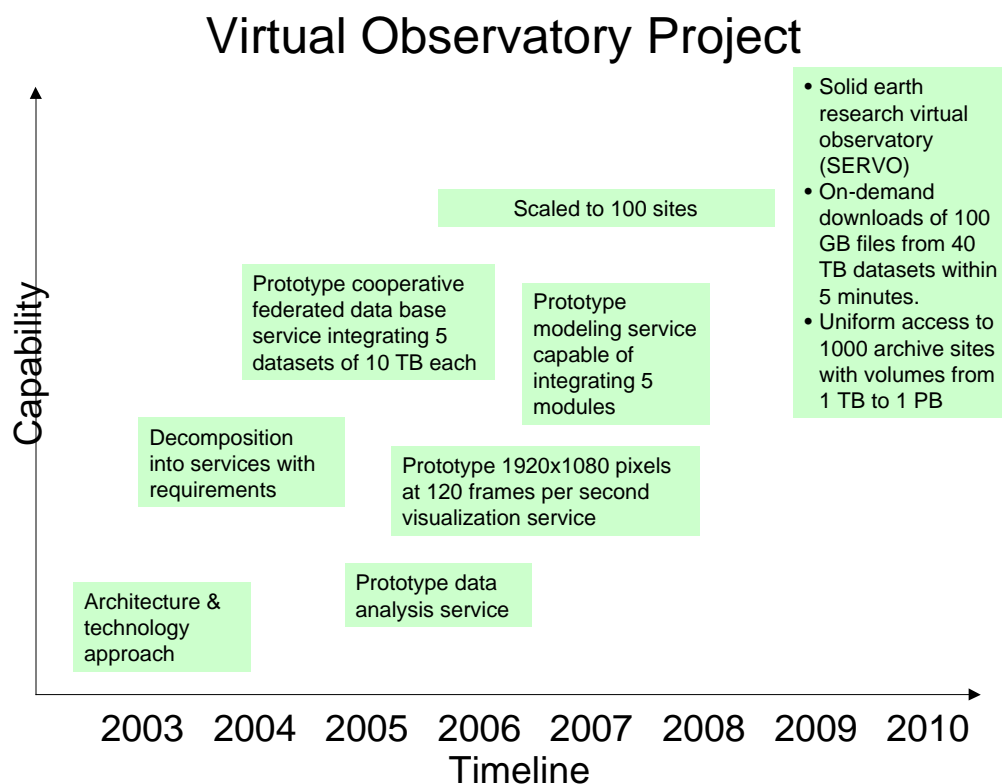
Virtual Observatory Project

Capability

• Solid earth research virtual observatory (SERVO)
• On-demand downloads of 100 GB files from 40 TB datasets within 5 minutes.
• Uniform access to 1000 archive sites with volumes from 1 TB to 1 PB

Scaled to 100 sites

Prototype cooperative federated data base service integrating 5 datasets of 10 TB each

Prototype modeling service capable of integrating 5 modules

Decomposition into services with requirements

Prototype 1920x1080 pixels at 120 frames per second visualization service

Prototype data analysis service

Architecture & technology approach

2003 2004 2005 2006 2007 2008 2009 2010

Timeline